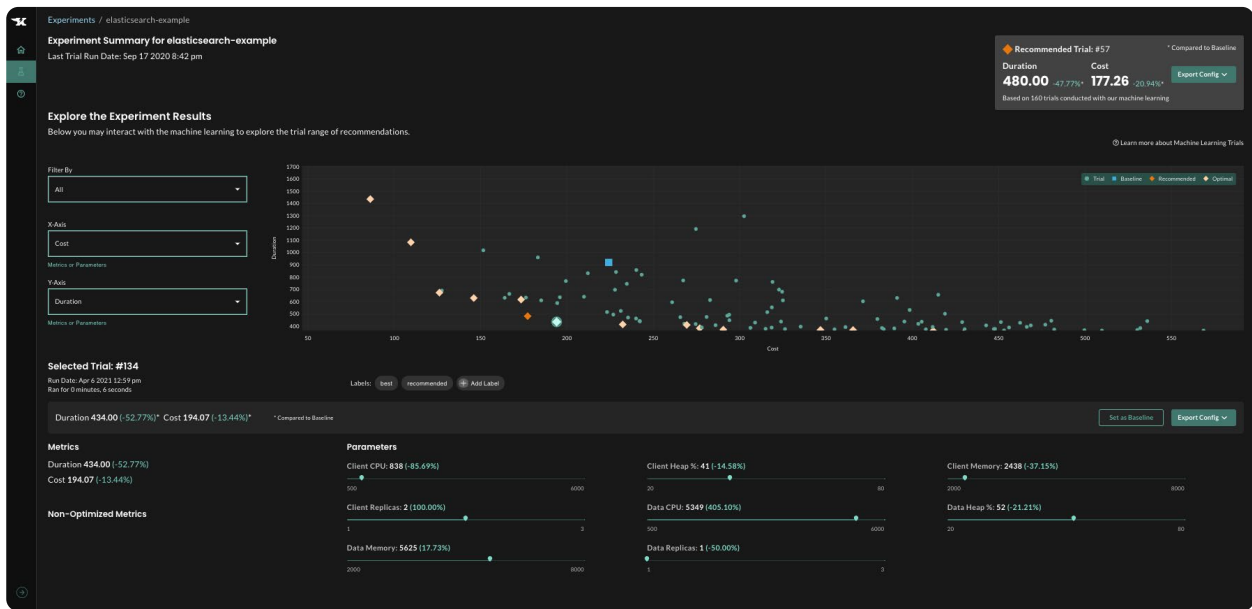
Experiments / elasticsearch-example

Experiment Summary for elasticsearch-example

Last Trial Run Date: Sep 17 2020 8:42 pm

Recommended Trial: #57

* Compared to Baseline

Duration

480.00 -47.77%*

Cost

177.26 -20.94%*

Export Config

Based on 160 trials conducted with our machine learning

Explore the Experiment Results

Below you may interact with the machine learning to explore the trial range of recommendations.

Learn more about Machine Learning Trials

Filter By

All

X-Axis

Cost

Metrics or Parameters

Y-Axis

Duration

Metrics or Parameters

Trial Baseline Recommended Optimal

1700 1600 1500 1400 1300 1200 1100 1000 900 800 700 600 500 400

Duration

50 100 150 200 250 300 350 400 450 500 550

Cost

Selected Trial: #134

Run Date: Apr 6 2021 12:59 pm

Ran for 0 minutes, 6 seconds

Labels: best recommended Add Label

Duration 434.00 (-52.77%)* Cost 194.07 (-13.44%)* * Compared to Baseline

Set as Baseline

Export Config

Metrics

Duration 434.00 (-52.77%)

Cost 194.07 (-13.44%)

Non-Optimized Metrics

Parameters

Client CPU: 838 (-85.69%)

500 6000

Client Heap %: 41 (-14.58%)

20 80

Client Memory: 2438 (-37.15%)

2000 8000

Client Replicas: 2 (100.00%)

1 3

Data CPU: 5349 (405.10%)

500 6000

Data Heap %: 52 (-21.21%)

20 80

Data Memory: 5625 (17.73%)

2000 8000

Data Replicas: 1 (-50.00%)

1 3